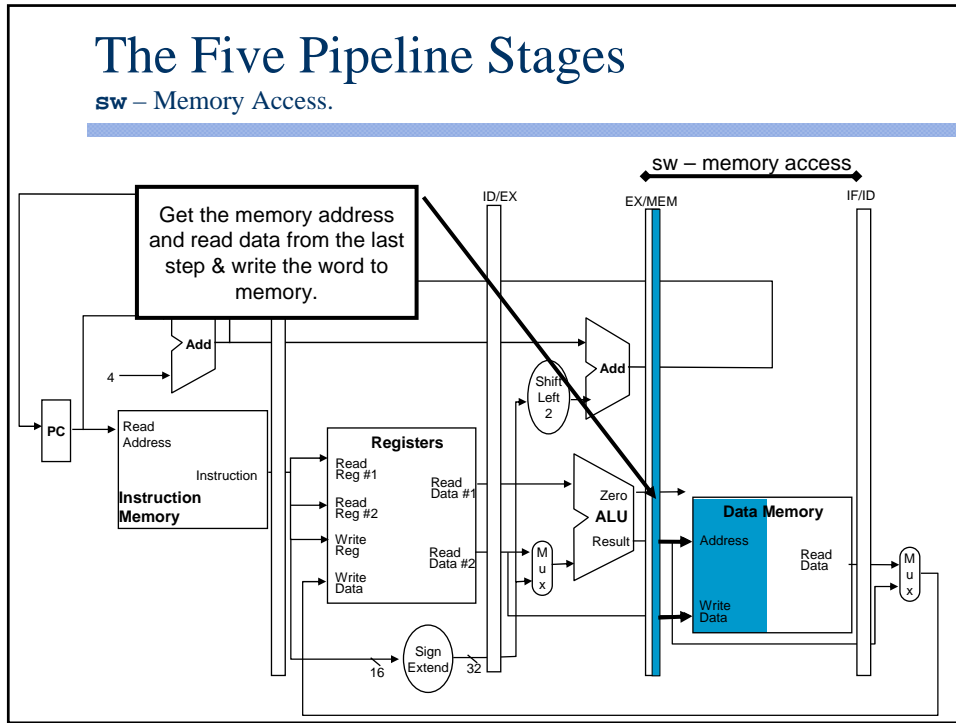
The Five Pipeline Stages

**sw** – Memory Access.

sw – memory access

Get the memory address and read data from the last step & write the word to memory.

ID/EX

EX/MEM

IF/ID

Add

4

Add

Shift Left 2

PC

Read Address

Instruction

Instruction Memory

Registers

Read Reg #1

Read Reg #2

Write Reg

Write Data

Read Data #1

Read Data #2

M u x

Zero

ALU

Result

Data Memory

Address

Write Data

Read Data

M u x

Sign Extend

16

32